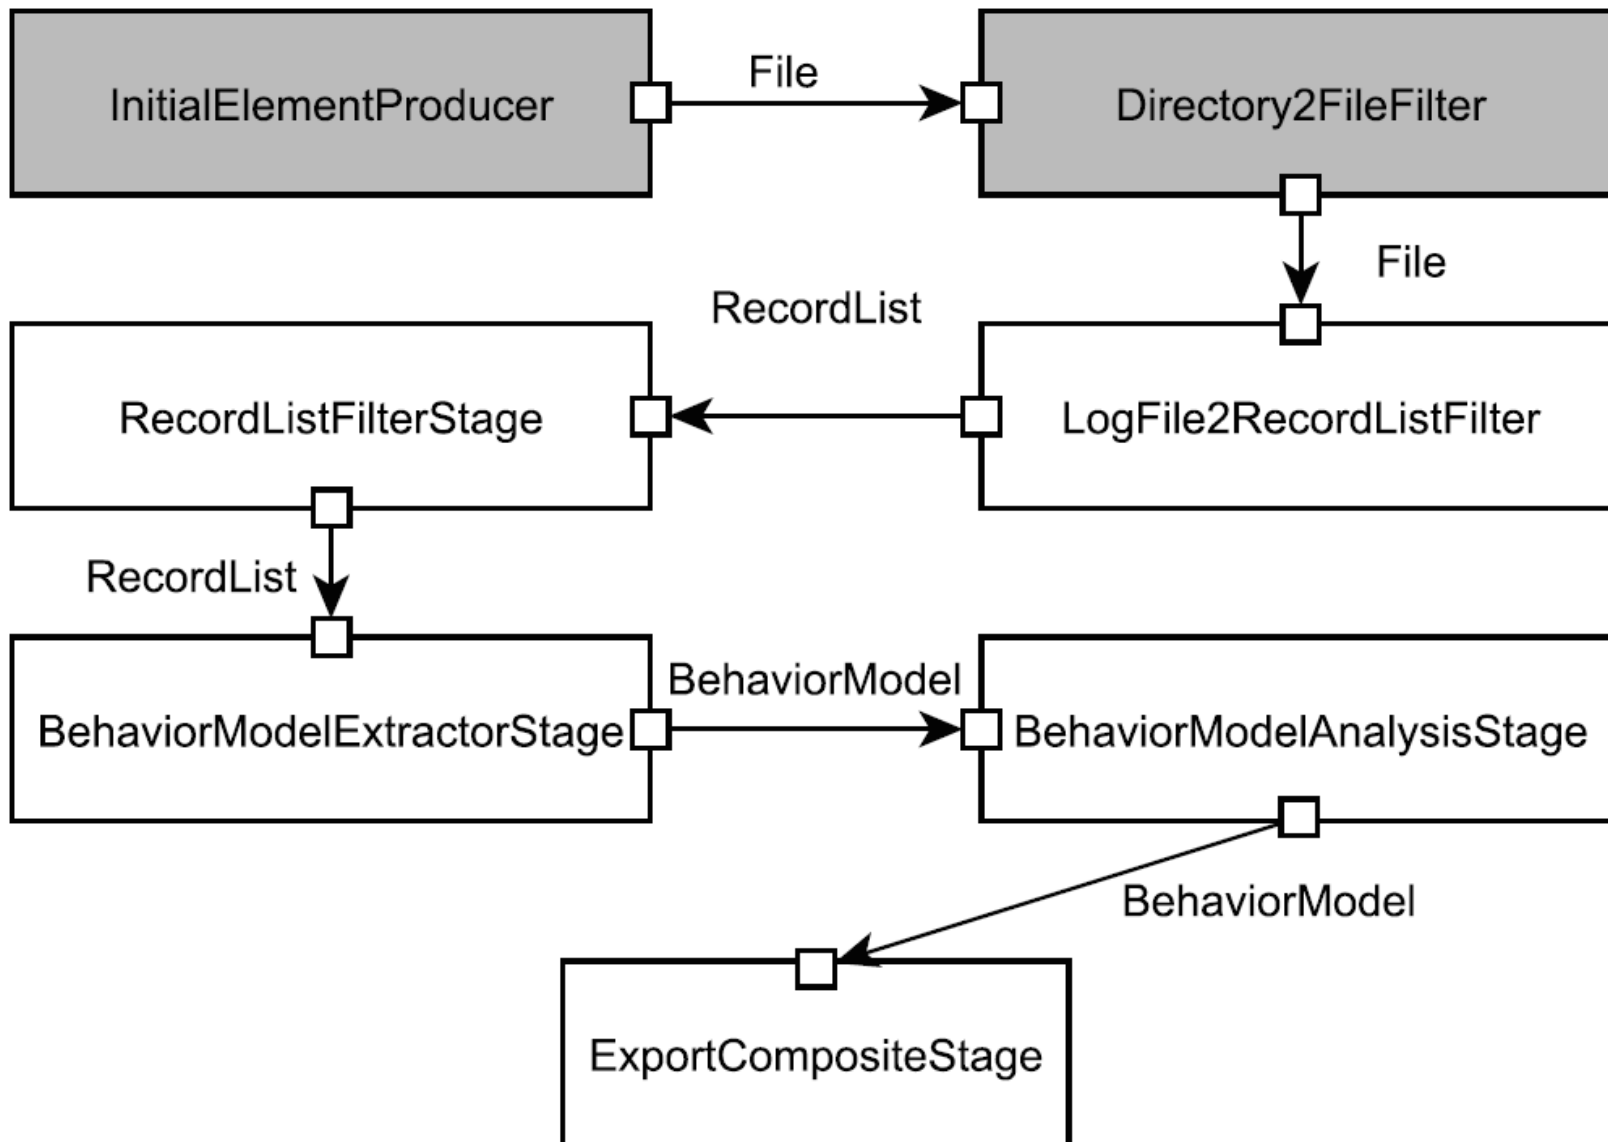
InitialElementProducer

File

Directory2FileFilter

File

RecordList

RecordListFilterStage

LogFile2RecordListFilter

RecordList

BehaviorModel

BehaviorModelExtractorStage

BehaviorModelAnalysisStage

BehaviorModel

ExportCompositeStage